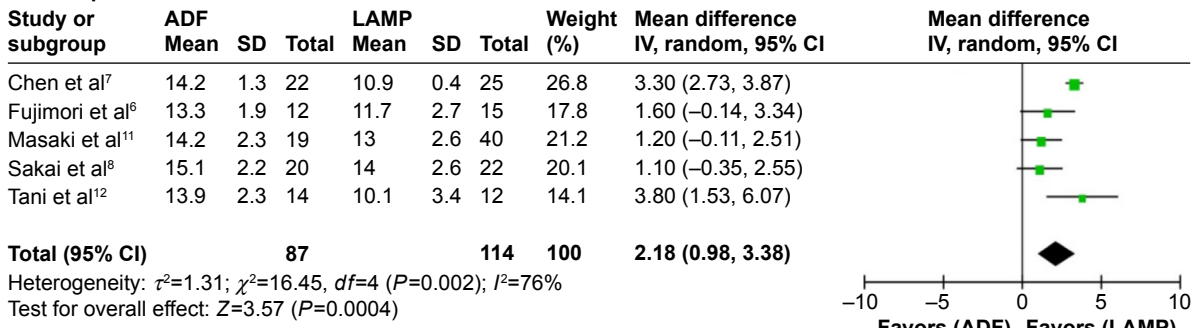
| Study or subgroup | ADF Mean | SD | Total | LAMP Mean | SD | Total | Weight (%) | Mean difference IV, random, 95% CI | Mean difference IV, random, 95% CI |
|---|---|---|---|---|---|---|---|---|---|
| Chen et al$^7$ | 14.2 | 1.3 | 22 | 10.9 | 0.4 | 25 | 26.8 | 3.30 (2.73, 3.87) | |
| Fujimori et al$^6$ | 13.3 | 1.9 | 12 | 11.7 | 2.7 | 15 | 17.8 | 1.60 (–0.14, 3.34) | |
| Masaki et al$^{11}$ | 14.2 | 2.3 | 19 | 13 | 2.6 | 40 | 21.2 | 1.20 (–0.11, 2.51) | |
| Sakai et al$^8$ | 15.1 | 2.2 | 20 | 14 | 2.6 | 22 | 20.1 | 1.10 (–0.35, 2.55) | |
| Tani et al$^{12}$ | 13.9 | 2.3 | 14 | 10.1 | 3.4 | 12 | 14.1 | 3.80 (1.53, 6.07) | |
| **Total (95% CI)** | | | **87** | | | **114** | **100** | **2.18 (0.98, 3.38)** | |

Heterogeneity: $\tau^2$=1.31; $\chi^2$=16.45, $df$=4 ($P$=0.002); $I^2$=76%
Test for overall effect: $Z$=3.57 ($P$=0.0004)

–10 –5 0 5 10
Favors (ADF) Favors (LAMP)